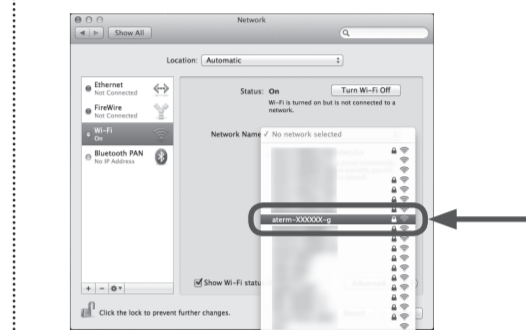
Network

Show All

Location: Automatic

Ethernet
Not Connected

FireWire
Not Connected

Wi-Fi
On

Bluetooth PAN
No IP Address

Status: On

Turn Wi-Fi Off

Wi-Fi is turned on but is not connected to a network.

Network Name ✓ No network selected

aterm-XXXXXX-g

Show Wi-Fi statu

Click the lock to prevent further changes.